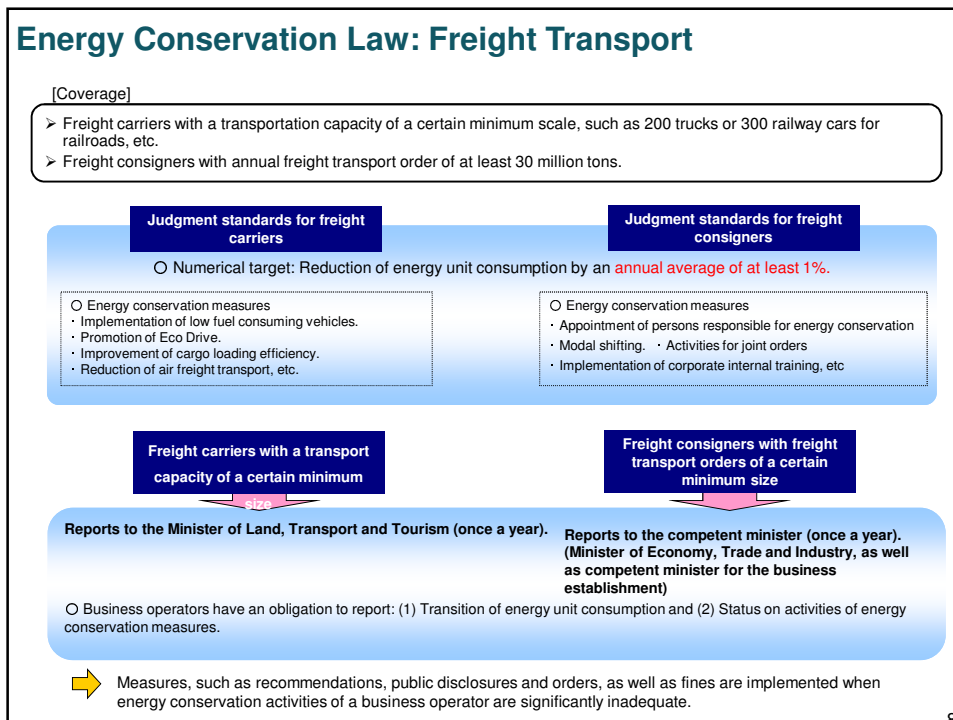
Energy Conservation Law: Freight Transport

[Coverage]

➢ Freight carriers with a transportation capacity of a certain minimum scale, such as 200 trucks or 300 railway cars for railroads, etc.
➢ Freight consigners with annual freight transport order of at least 30 million tons.

Judgment standards for freight carriers

Judgment standards for freight consigners

○ Numerical target: Reduction of energy unit consumption by an annual average of at least 1%.

○ Energy conservation measures
・Implementation of low fuel consuming vehicles.
・Promotion of Eco Drive.
・Improvement of cargo loading efficiency.
・Reduction of air freight transport, etc.

○ Energy conservation measures
・Appointment of persons responsible for energy conservation
・Modal shifting. ・Activities for joint orders
・Implementation of corporate internal training, etc

Freight carriers with a transport capacity of a certain minimum size

Freight consigners with freight transport orders of a certain minimum size

Reports to the Minister of Land, Transport and Tourism (once a year).

Reports to the competent minister (once a year). (Minister of Economy, Trade and Industry, as well as competent minister for the business establishment)

○ Business operators have an obligation to report: (1) Transition of energy unit consumption and (2) Status on activities of energy conservation measures.

Measures, such as recommendations, public disclosures and orders, as well as fines are implemented when energy conservation activities of a business operator are significantly inadequate.

8